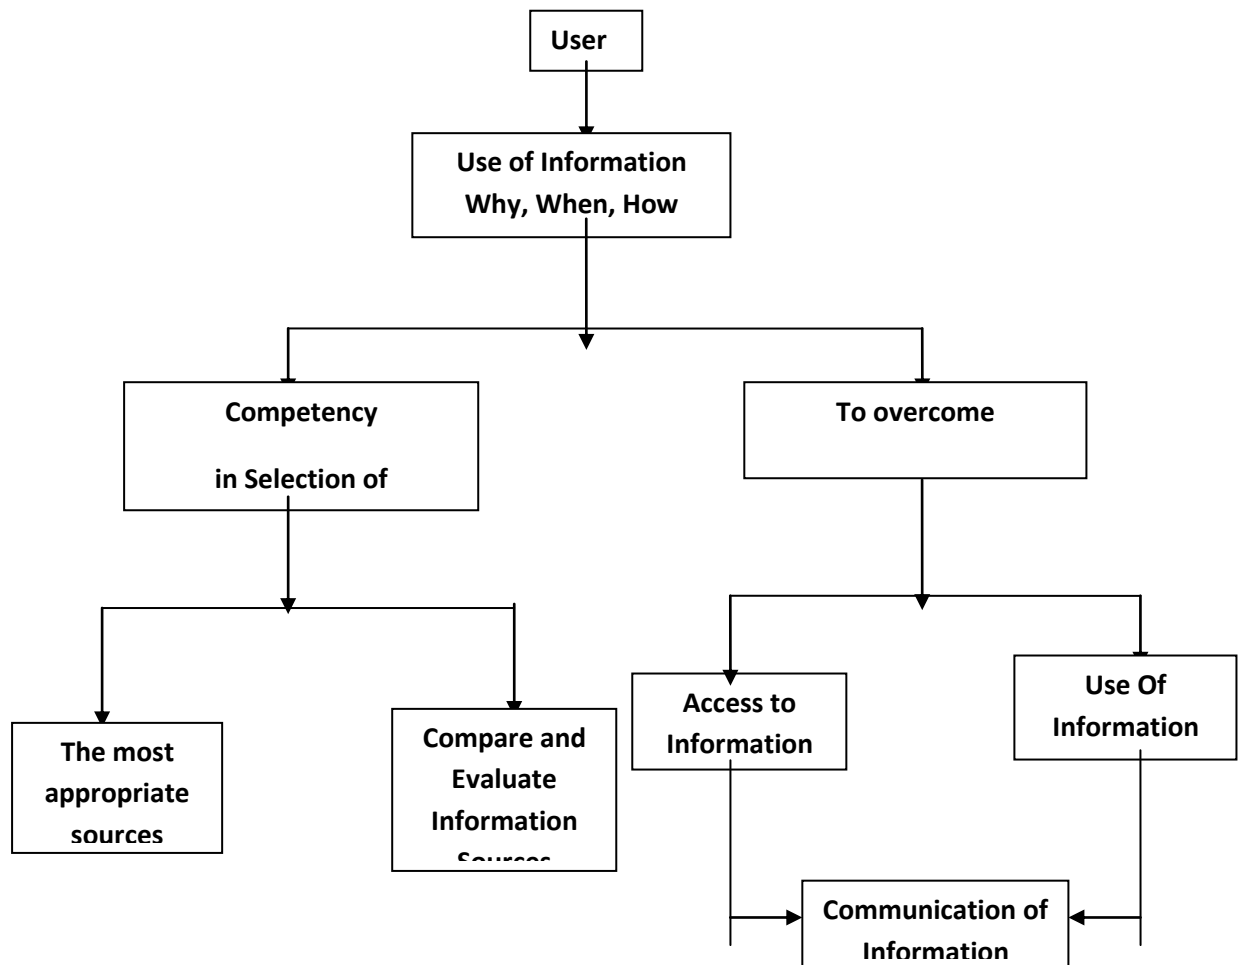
User

Use of Information
Why, When, How

Competency
in Selection of

To overcome

The most appropriate sources

Compare and Evaluate Information Sources

Access to Information

Use Of Information

Communication of Information